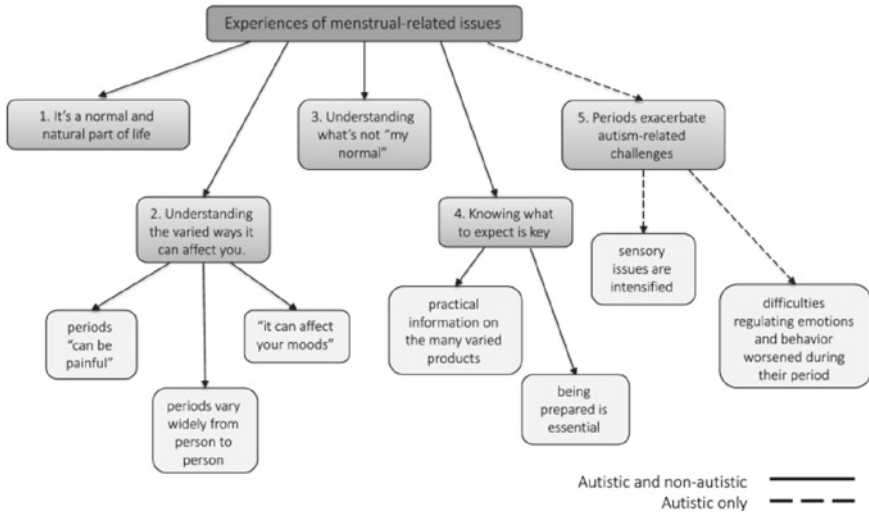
Experiences of menstrual-related issues

1. It's a normal and natural part of life

2. Understanding the varied ways it can affect you.

periods "can be painful"

periods vary widely from person to person

"it can affect your moods"

3. Understanding what's not "my normal"

4. Knowing what to expect is key

practical information on the many varied products

being prepared is essential

5. Periods exacerbate autism-related challenges

sensory issues are intensified

difficulties regulating emotions and behavior worsened during their period

Autistic and non-autistic
Autistic only